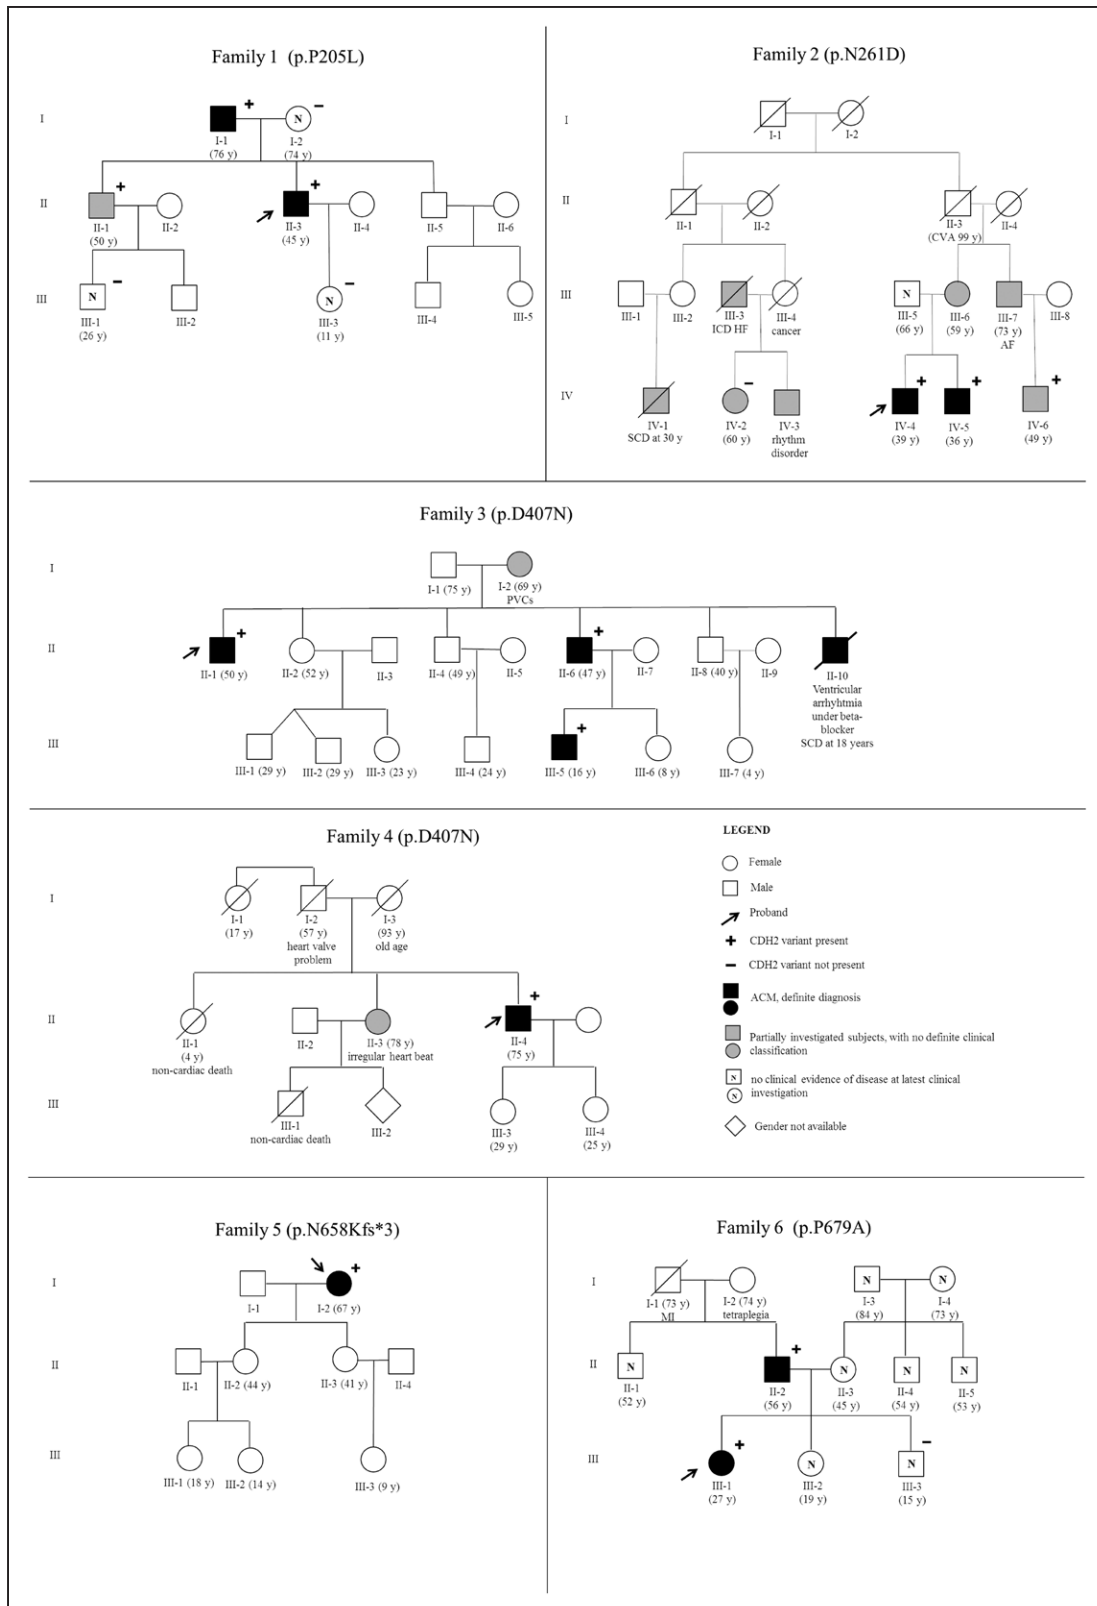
Family 1 (p.P205L)

I
+ N −
I-1 (76 y)
I-2 (74 y)

II
+
II-1 (50 y)
II-2
+
II-3 (45 y)
II-4
II-5
II-6

III
N −
III-1 (26 y)
III-2
N −
III-3 (11 y)
III-4
III-5

Family 2 (p.N261D)

I
I-1
I-2

II
II-1
II-2
II-3 (CVA 99 y)
II-4

III
III-1
III-2
III-3 ICD HF
III-4 cancer
N
III-5 (66 y)
III-6 (59 y)
III-7 (73 y) AF
III-8

IV
IV-1 SCD at 30 y
−
IV-2 (60 y)
IV-3 rhythm disorder
+
IV-4 (39 y)
+
IV-5 (36 y)
+
IV-6 (49 y)

Family 3 (p.D407N)

I
I-1 (75 y)
I-2 (69 y) PVCs

II
+
II-1 (50 y)
II-2 (52 y)
II-3
II-4 (49 y)
II-5
+
II-6 (47 y)
II-7
II-8 (40 y)
II-9
II-10 Ventricular arrhyhtmia under beta-blocker SCD at 18 years

III
III-1 (29 y)
III-2 (29 y)
III-3 (23 y)
III-4 (24 y)
+
III-5 (16 y)
III-6 (8 y)
III-7 (4 y)

Family 4 (p.D407N)

I
I-1 (17 y)
I-2 (57 y) heart valve problem
I-3 (93 y) old age

II
II-1 (4 y) non-cardiac death
II-2
II-3 (78 y) irregular heart beat
+
II-4 (75 y)

III
III-1 non-cardiac death
III-2
III-3 (29 y)
III-4 (25 y)

LEGEND
Female
Male
Proband
+ CDH2 variant present
− CDH2 variant not present
ACM, definite diagnosis
Partially investigated subjects, with no definite clinical classification
N no clinical evidence of disease at latest clinical investigation
Gender not available

Family 5 (p.N658Kfs*3)

I
I-1
+
I-2 (67 y)

II
II-1
II-2 (44 y)
II-3 (41 y)
II-4

III
III-1 (18 y)
III-2 (14 y)
III-3 (9 y)

Family 6 (p.P679A)

I
I-1 (73 y) MI
I-2 (74 y) tetraplegia
N
I-3 (84 y)
N
I-4 (73 y)

II
N
II-1 (52 y)
+
II-2 (56 y)
N
II-3 (45 y)
N
II-4 (54 y)
N
II-5 (53 y)

III
+
III-1 (27 y)
N
III-2 (19 y)
N −
III-3 (15 y)